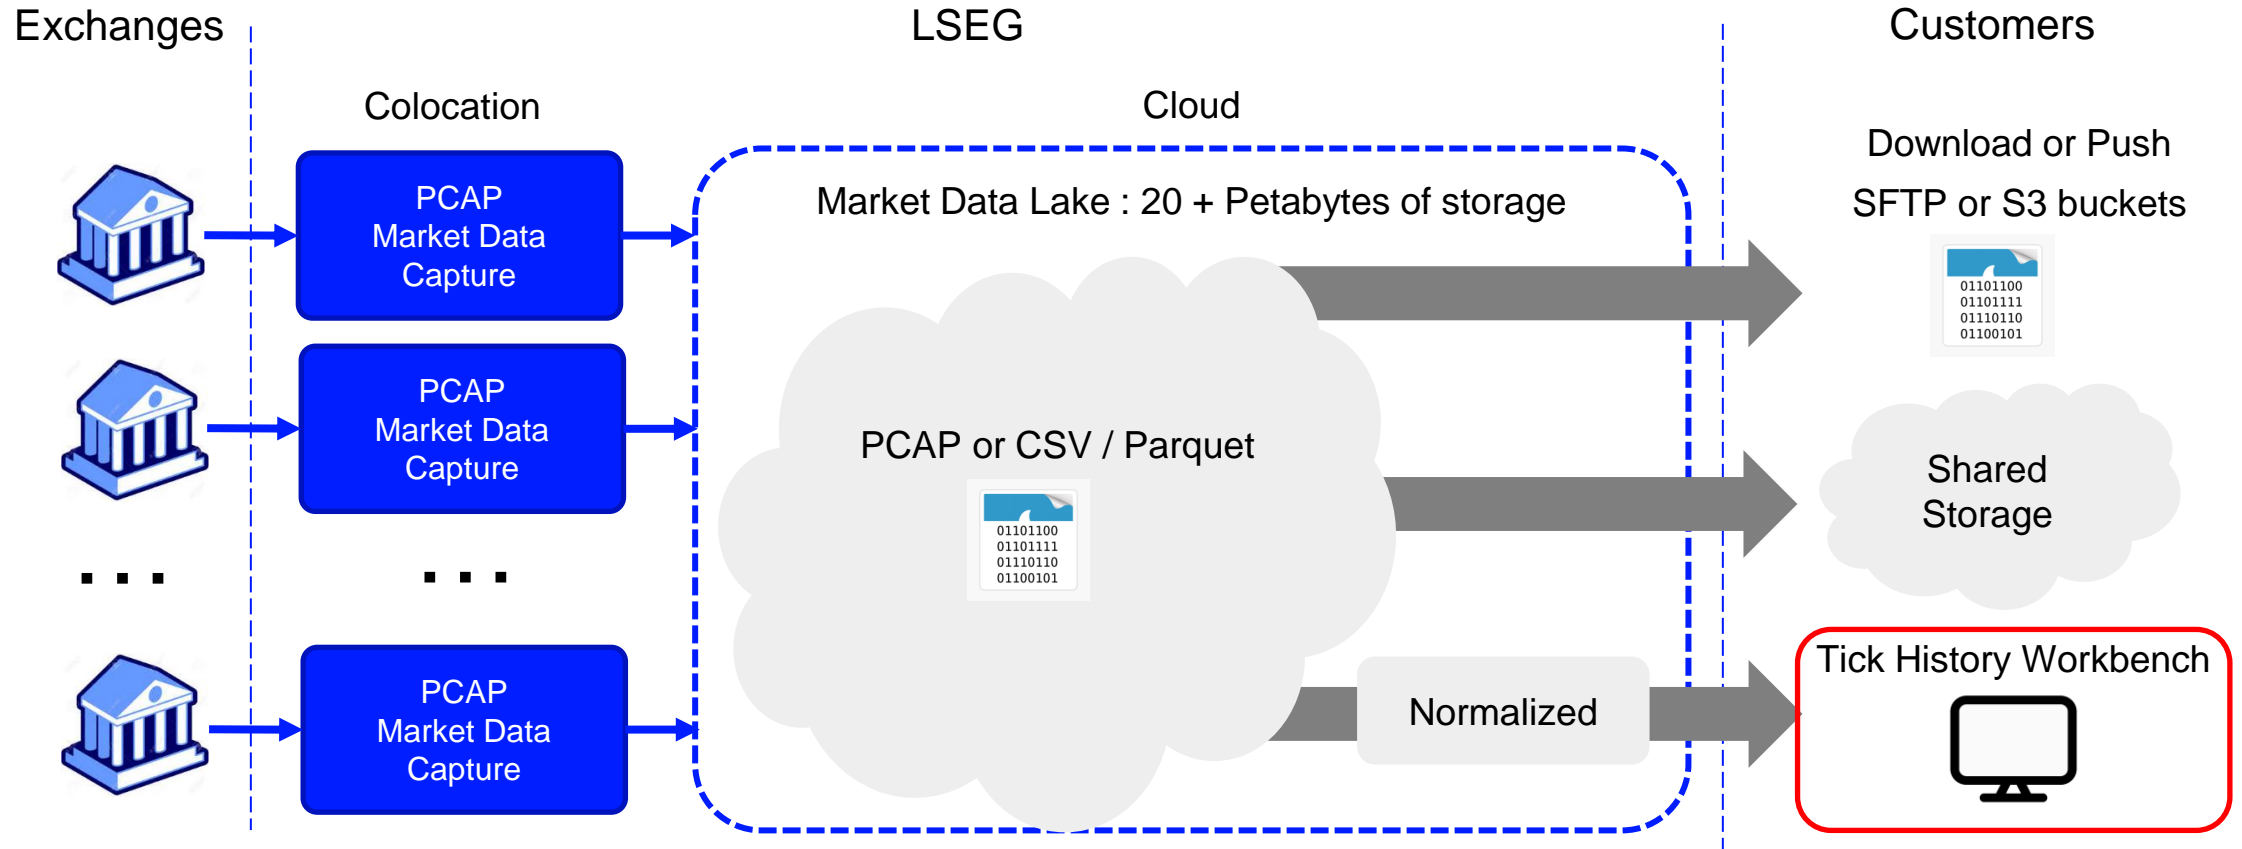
Exchanges

LSEG

Customers

Colocation

Cloud

PCAP Market Data Capture

PCAP Market Data Capture

. . .

. . .

PCAP Market Data Capture

Market Data Lake : 20 + Petabytes of storage

PCAP or CSV / Parquet

01101100
01101111
01110110
01100101

Normalized

Download or Push

SFTP or S3 buckets

01101100
01101111
01110110
01100101

Shared Storage

Tick History Workbench